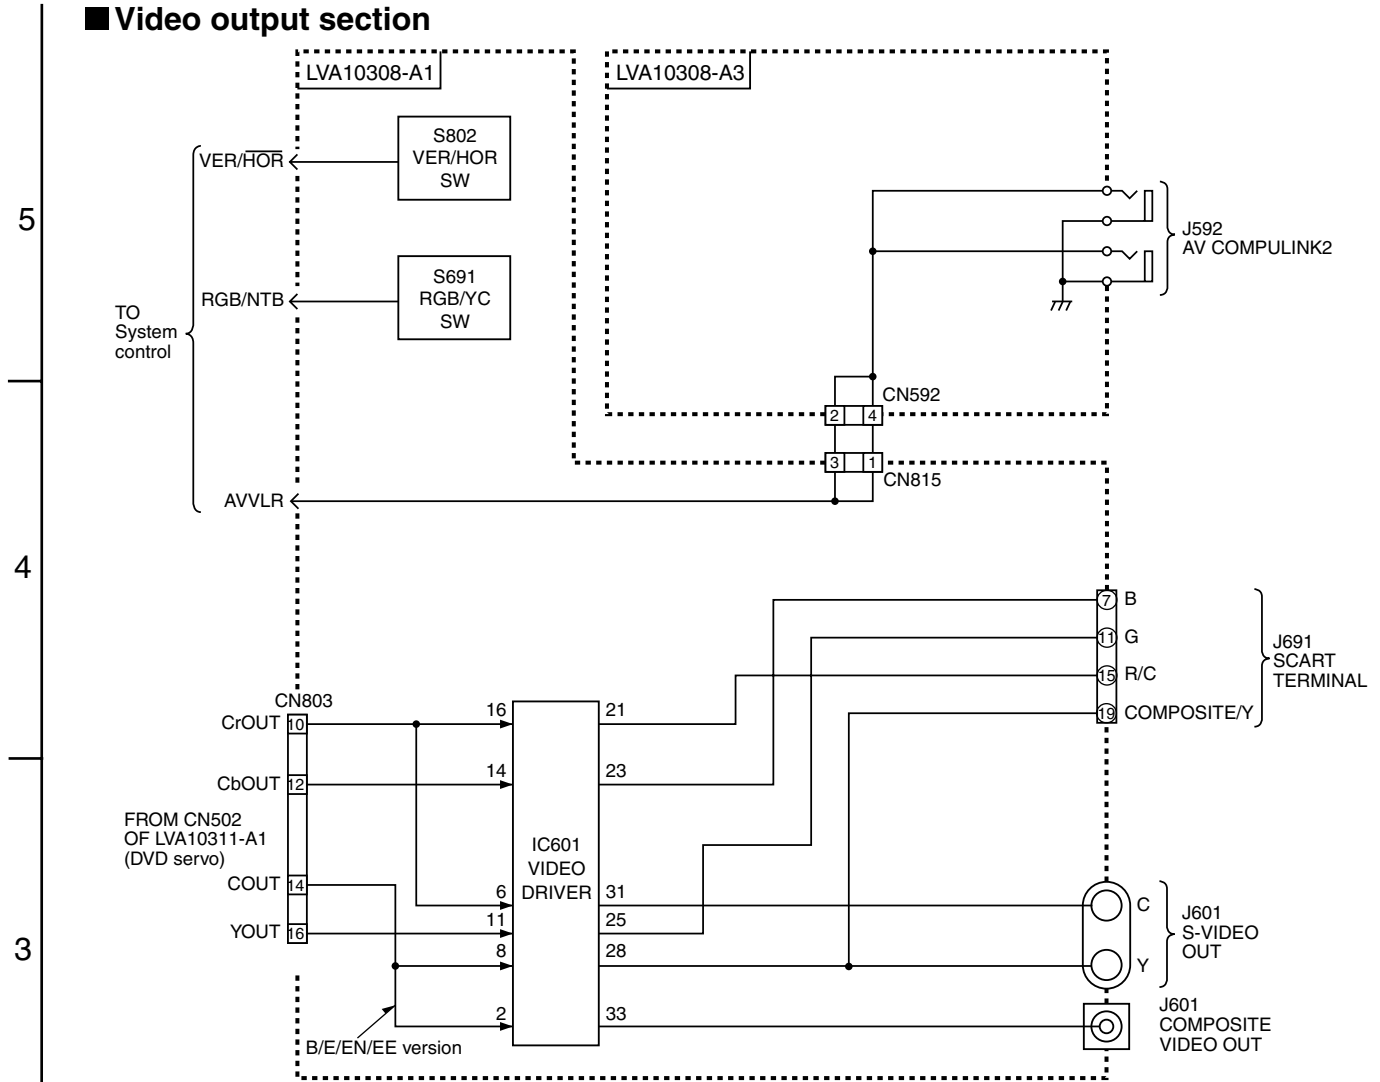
■Video output section

5

4

3

LVA10308-A1

LVA10308-A3

S802
VER/HOR
SW

S691
RGB/YC
SW

VER/$\overline{HOR}$

RGB/NTB

TO
System
control

AVVLR

J592
AV COMPULINK2

CN592

2 4

3 1

CN815

7 B

11 G

15 R/C

19 COMPOSITE/Y

J691
SCART
TERMINAL

CN803

CrOUT 10

CbOUT 12

FROM CN502
OF LVA10311-A1
(DVD servo)

COUT 14

YOUT 16

16

14

6

11

8

2

IC601
VIDEO
DRIVER

21

23

31

25

28

33

C

Y

J601
S-VIDEO
OUT

J601
COMPOSITE
VIDEO OUT

B/E/EN/EE version